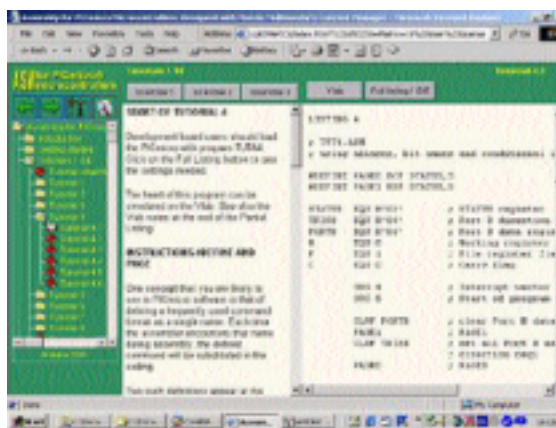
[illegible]

File Edit View Favorites Tools Help

Back Search Favorites History

Tutorials 1 - 6

Tutorial 4.3

Overview 1

Overview 2

Overview 3

Vide

Full listing / Edit

START OF TUTORIAL 4

Development board users should load the PICmicro with program TUT4A. Click on the Full Listing button to see the settings needed.

The heart of this program can be simulated on the Vide. See also the Vide notes at the end of the Partial Listing.

INSTRUCTIONS MACRO AND PAGE

One concept that you are likely to see in PICmicro software is that of defining a frequently used command format as a single name. Each time the assembler encounters that name during assembly, the defined command will be substituted in the coding.

Two such definitions appear at the

LISTING 4

; TUT4.ASM
; using macros, bit names and conditional

#DEFINE PAGE0 BCF STATUS,5
#DEFINE PAGE1 BSF STATUS,5

STATUS EQU H'03' ; STATUS register
TRISB EQU H'86' ; Port B direction
PORTB EQU H'06' ; Port B data
W EQU 0 ; Working register
F EQU 1 ; File register
C EQU 0 ; Carry flag

ORG 4 ; Interrupt vector
ORG 5 ; Start of program

CLRF PORTB ; clear Port B data
PAGE1 ; PAGE1
CLRF TRISB ; set all Port B as
; direction reg
PAGE0 ; PAGE0

Done

My Computer